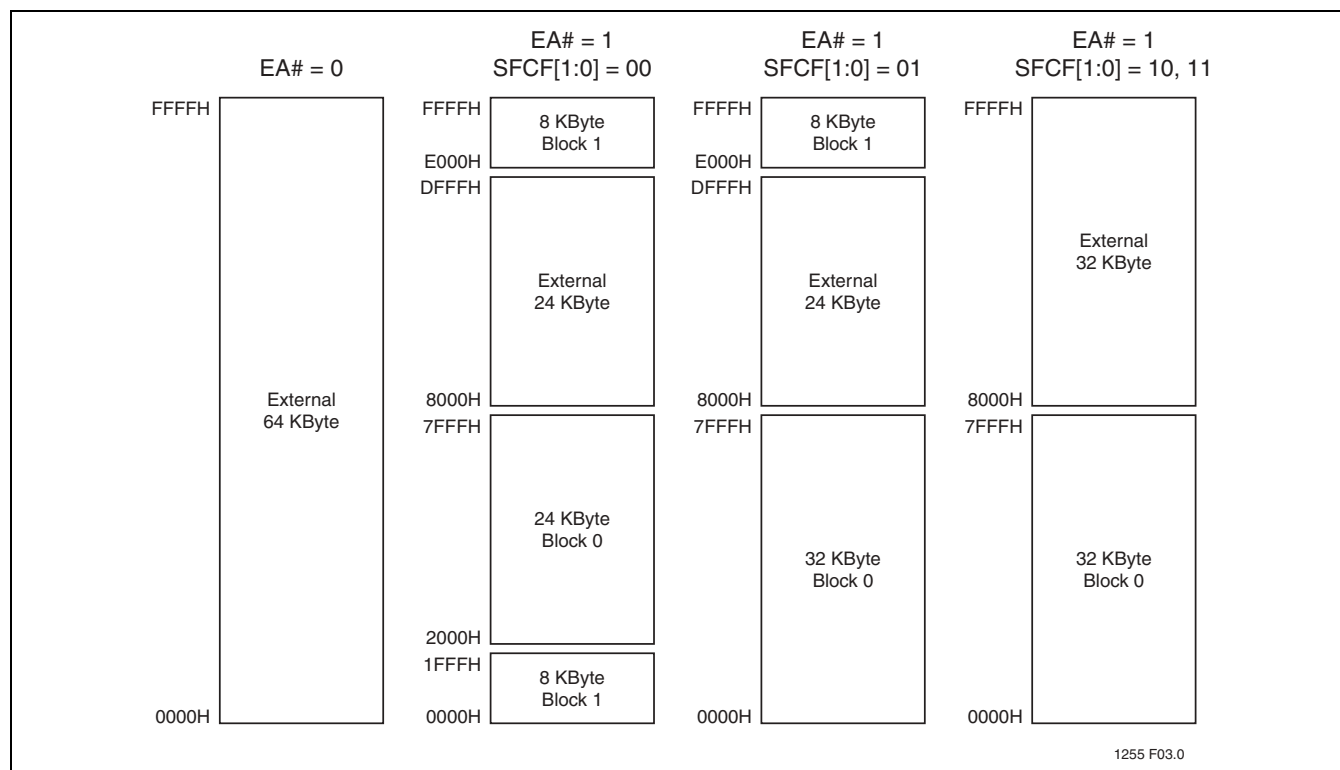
EA# = 0

FFFFH

External
64 KByte

0000H

EA# = 1
SFCF[1:0] = 00

FFFFH
8 KByte
Block 1
E000H
DFFFH
External
24 KByte
8000H
7FFFH
24 KByte
Block 0
2000H
1FFFH
8 KByte
Block 1
0000H

EA# = 1
SFCF[1:0] = 01

FFFFH
8 KByte
Block 1
E000H
DFFFH
External
24 KByte
8000H
7FFFH
32 KByte
Block 0
0000H

EA# = 1
SFCF[1:0] = 10, 11

FFFFH
External
32 KByte
8000H
7FFFH
32 KByte
Block 0
0000H

1255 F03.0